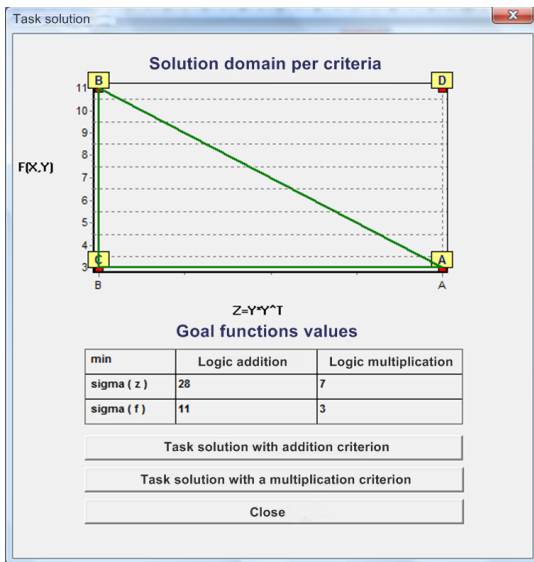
Task solution

Solution domain per criteria

B D

11
10
9
8
7
6
5
4
3

F(X,Y)

C A

B A

Z=Y*Y^T

Goal functions values

| min | Logic addition | Logic multiplication |
|---|---|---|
| sigma ( z ) | 28 | 7 |
| sigma ( f ) | 11 | 3 |

Task solution with addition criterion

Task solution with a multiplication criterion

Close